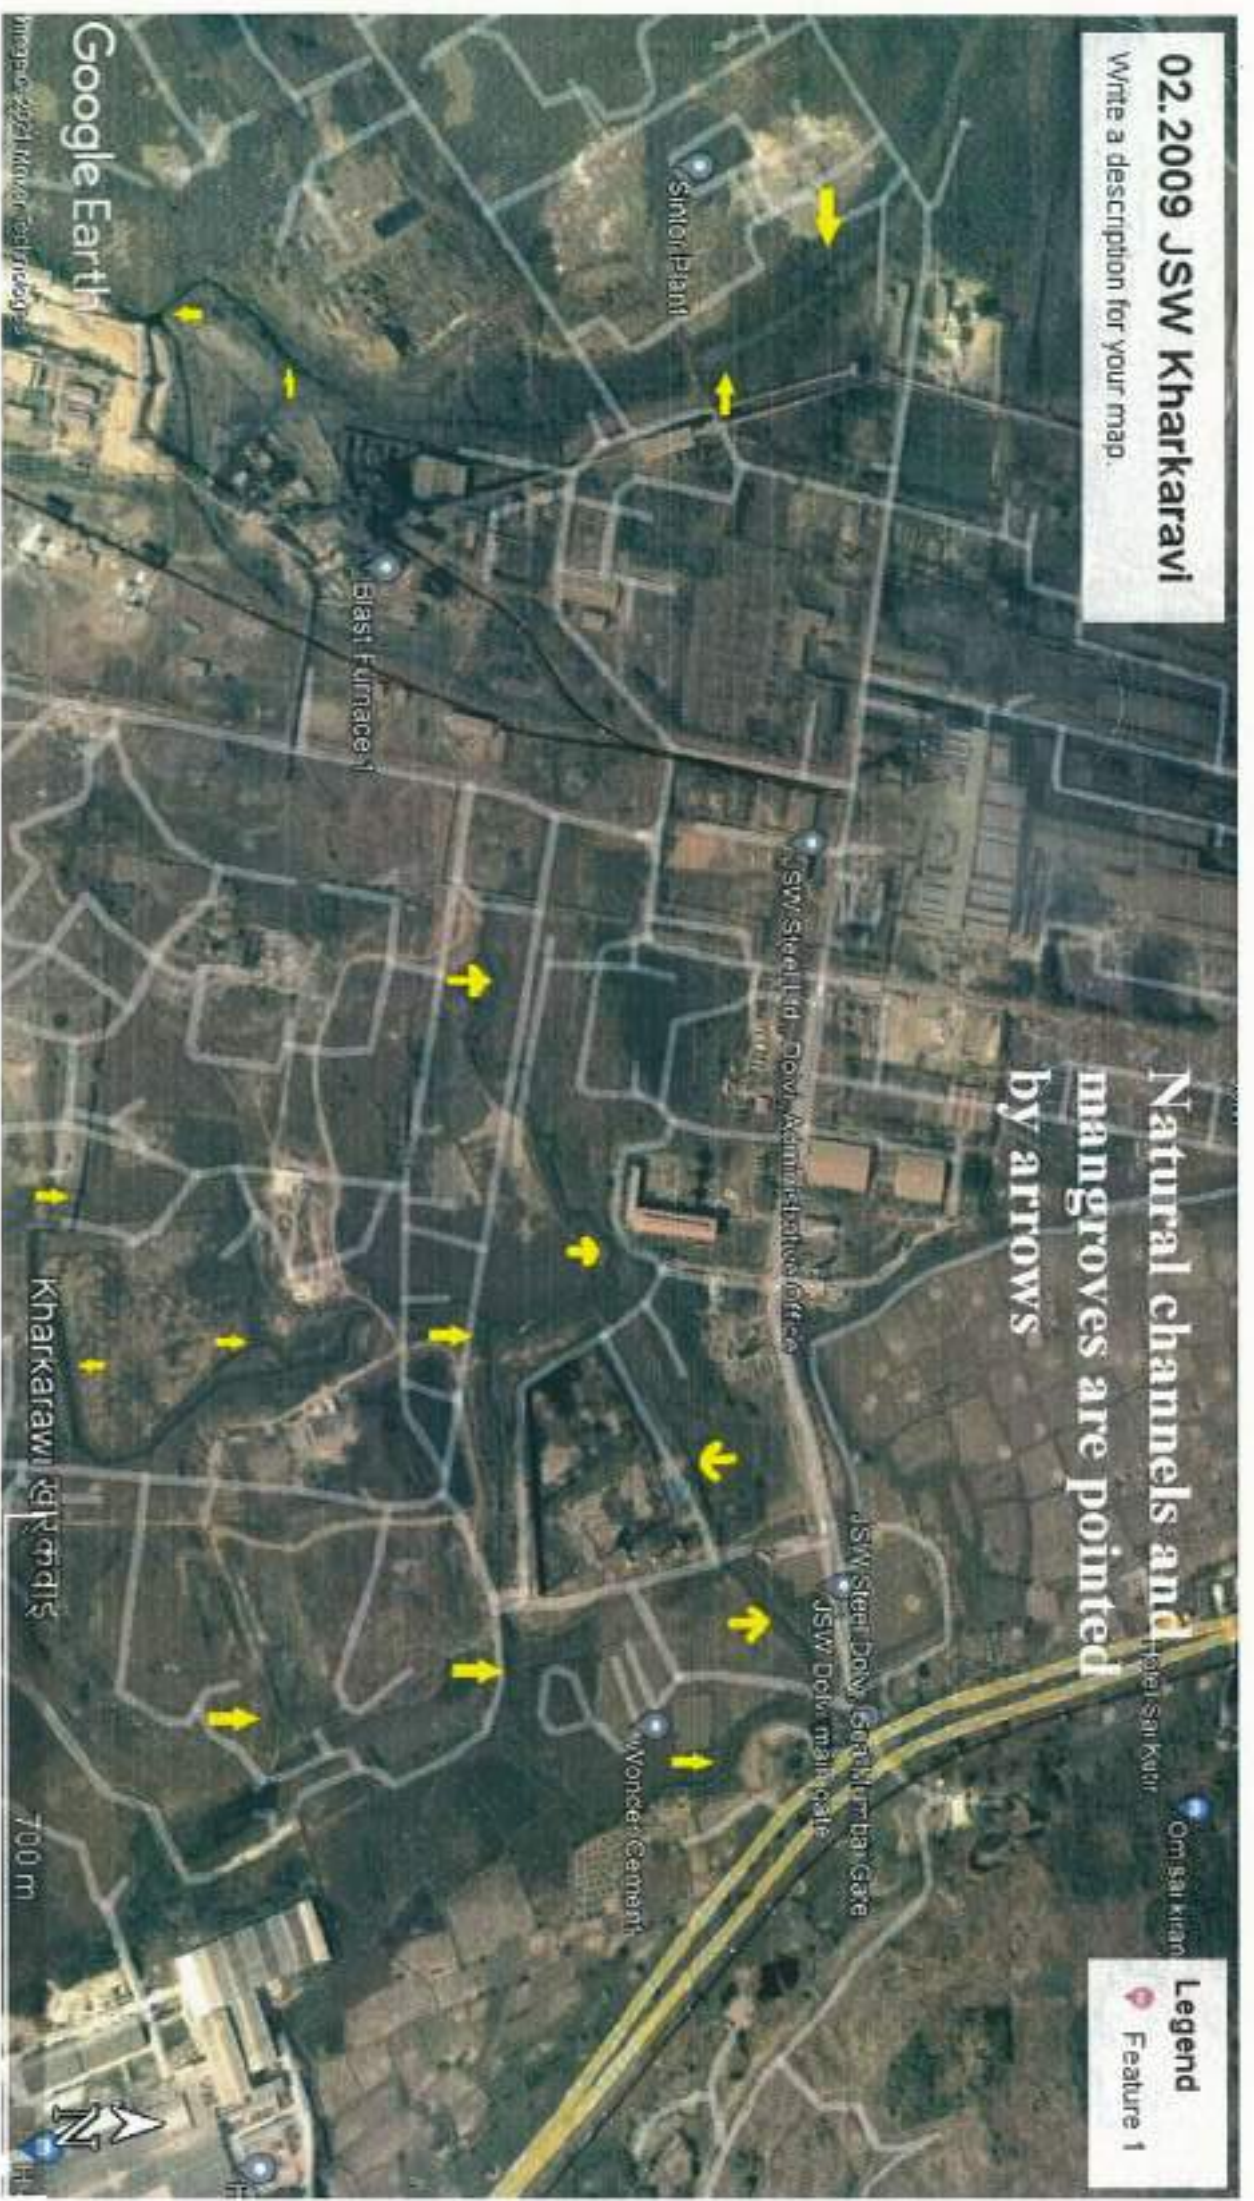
02.2009 JSW Kharkaravi
Write a description for your map.

Natural channels and mangroves are pointed by arrows

Sinter Plant

Blast Furnace 1

JSW Steel Ltd. Dolvi Administrative office

JSW Steel Dolvi Gondhirpe Gate

JSW Dolvi main gate

Hotel Sai Kiran

Om sai kiran

Wonder Cement

Kharkarawi खारकवाड़ी

Legend
Feature 1

Google Earth
Image © 2021 Maxar Technologies

700 m

N